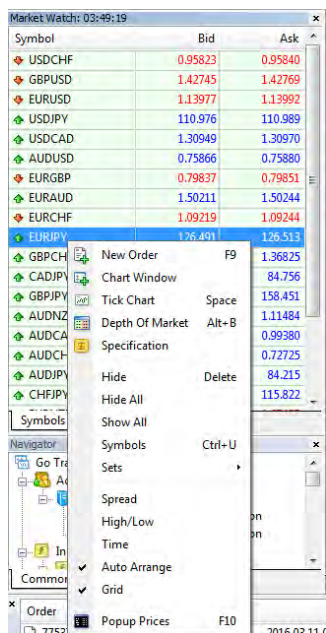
Market Watch: 03:49:19

| Symbol | Bid | Ask |
|---|---|---|
| USDCHF | 0.95823 | 0.95840 |
| GBPUSD | 1.42745 | 1.42769 |
| EURUSD | 1.13977 | 1.13992 |
| USDJPY | 110.976 | 110.989 |
| USDCAD | 1.30949 | 1.30970 |
| AUDUSD | 0.75866 | 0.75880 |
| EURGBP | 0.79837 | 0.79851 |
| EURAUD | 1.50211 | 1.50244 |
| EURCHF | 1.09219 | 1.09244 |
| EURJPY | 126.491 | 126.513 |
| GBPCH | | 1.36825 |
| CADJPY | | 84.756 |
| GBPJPY | | 158.451 |
| AUDNZ | | 1.11484 |
| AUDCA | | 0.99380 |
| AUDCH | | 0.72725 |
| AUDJPY | | 84.215 |
| CHFJPY | | 115.822 |

New Order F9
Chart Window
Tick Chart Space
Depth Of Market Alt+B
Specification
Hide Delete
Hide All
Show All
Symbols Ctrl+U
Sets
Spread
High/Low
Time
Auto Arrange
Grid
Popup Prices F10

Symbols
Navigator
Go Tra
Ac
In
on
on
Commor
Order
7752
2016.03.11 0